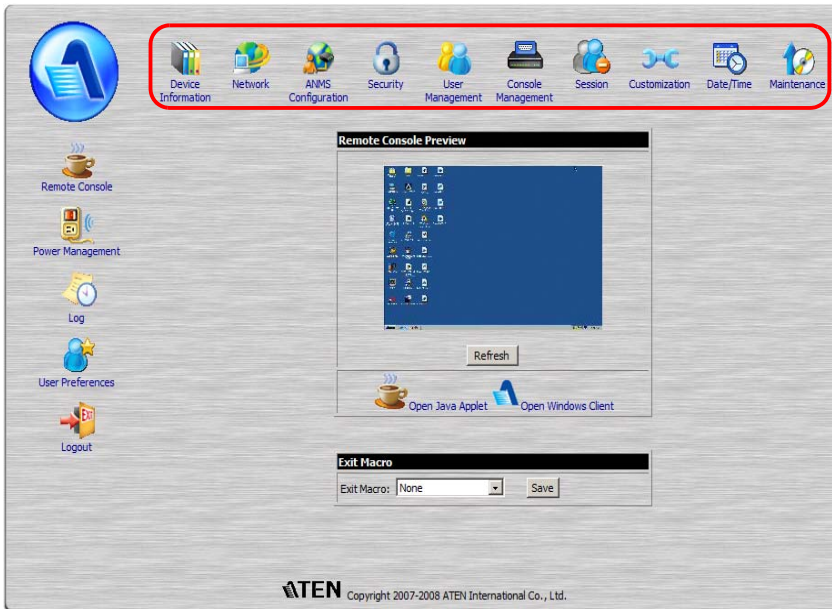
Device Information
Network
ANMS Configuration
Security
User Management
Console Management
Session
Customization
Date/Time
Maintenance

Remote Console
Power Management
Log
User Preferences
Logout

Remote Console Preview

Refresh

Open Java Applet
Open Windows Client

Exit Macro
Exit Macro: None
Save

ATEN Copyright 2007-2008 ATEN International Co., Ltd.